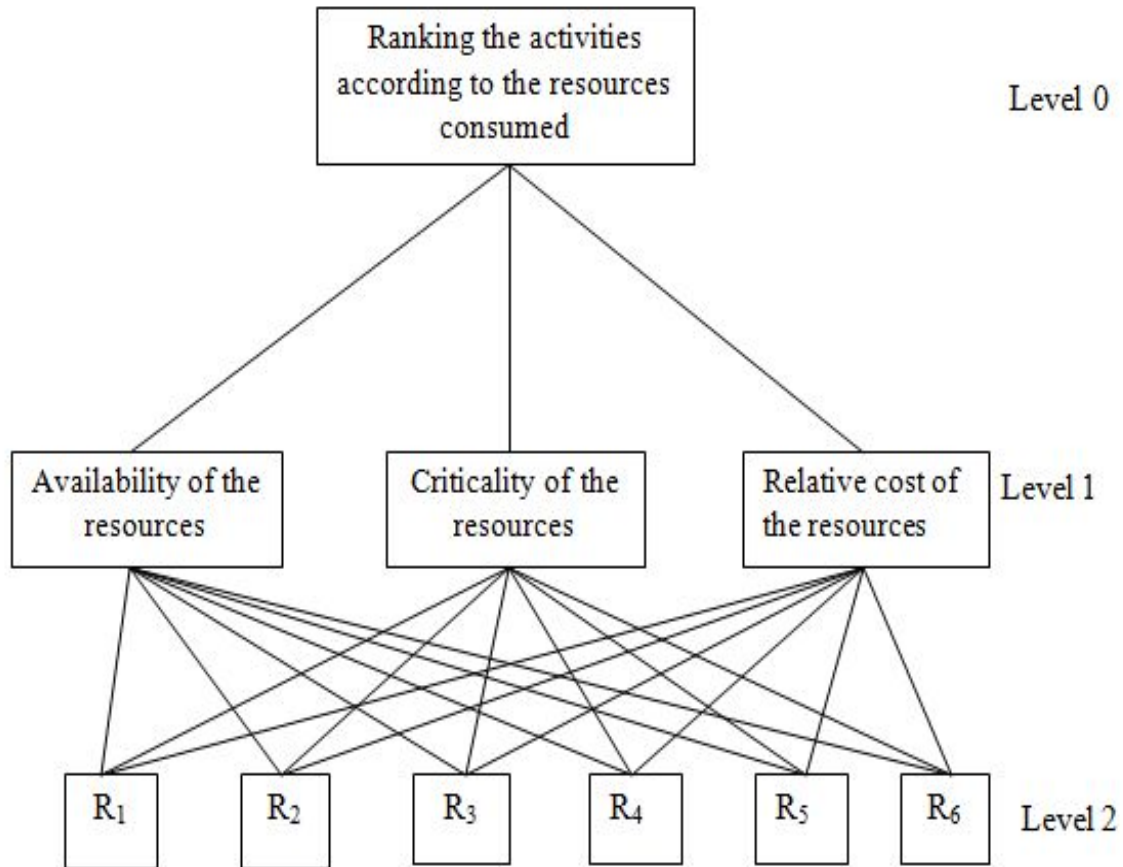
Ranking the activities according to the resources consumed

Level 0

Availability of the resources

Criticality of the resources

Relative cost of the resources

Level 1

$R_1$

$R_2$

$R_3$

$R_4$

$R_5$

$R_6$

Level 2